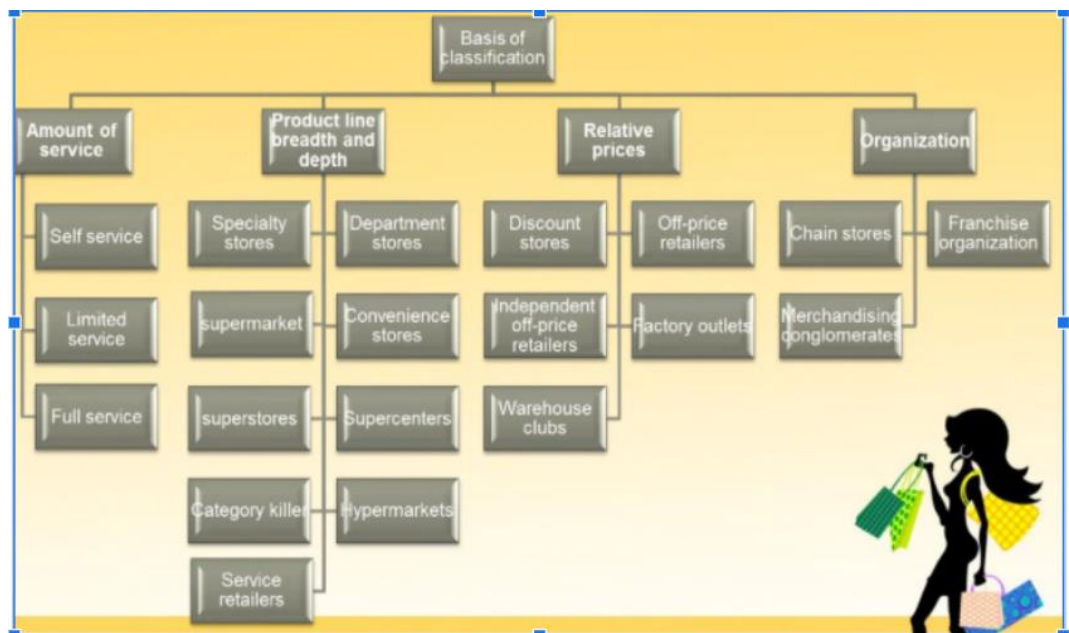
Basis of classification

Amount of service

Self service

Limited service

Full service

Product line breadth and depth

Specialty stores

Department stores

supermarket

Convenience stores

superstores

Supercenters

Category killer

Hypermarkets

Service retailers

Relative prices

Discount stores

Off-price retailers

Independent off-price retailers

Factory outlets

Warehouse clubs

Organization

Chain stores

Franchise organization

Merchandising conglomerates